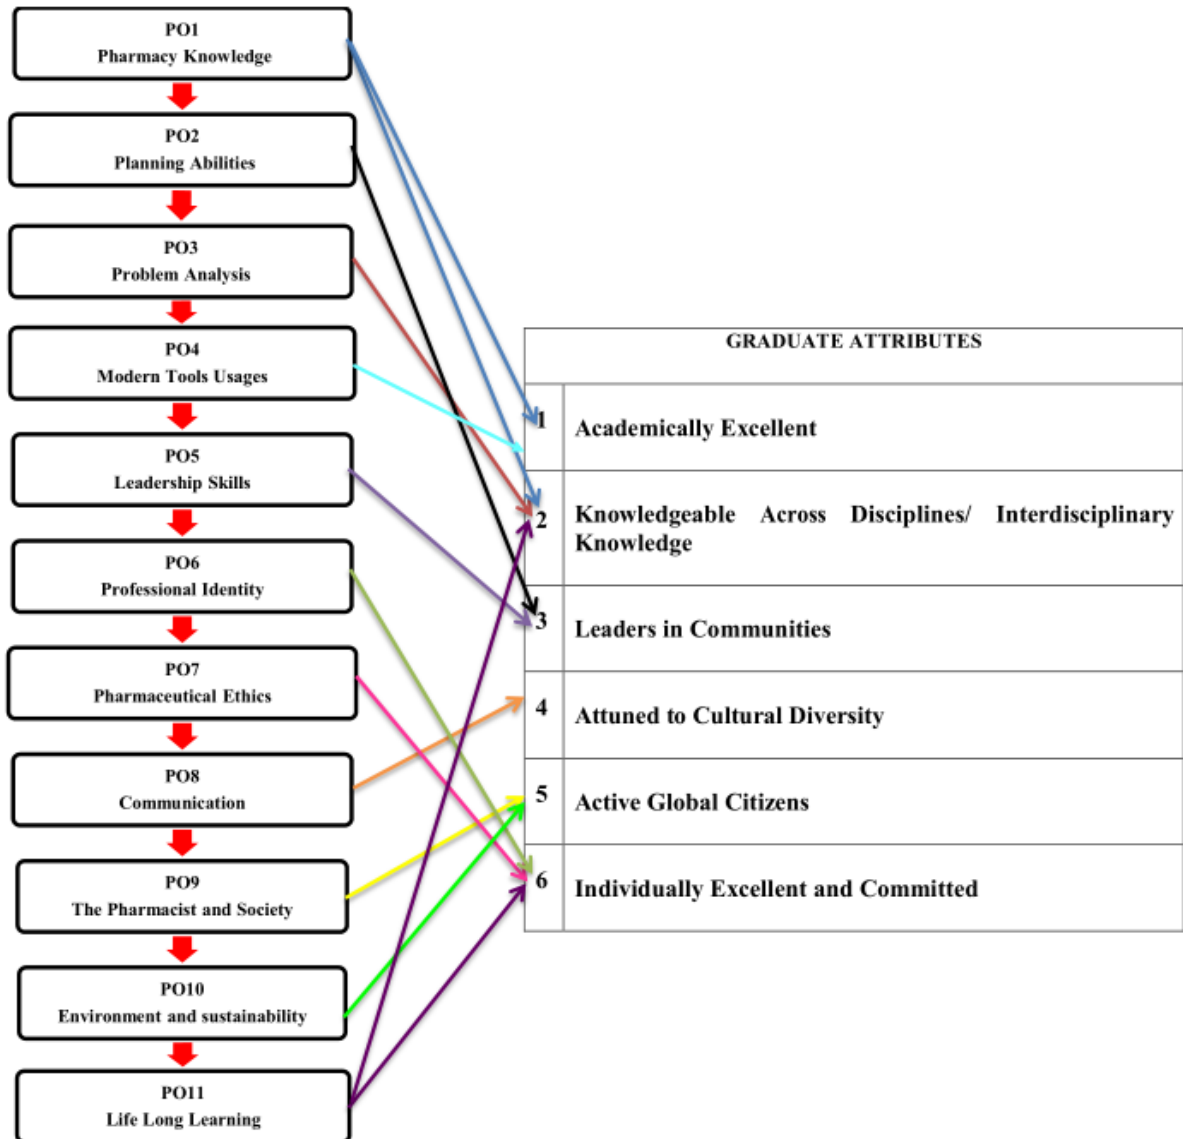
PO1
Pharmacy Knowledge

PO2
Planning Abilities

PO3
Problem Analysis

PO4
Modern Tools Usages

PO5
Leadership Skills

PO6
Professional Identity

PO7
Pharmaceutical Ethics

PO8
Communication

PO9
The Pharmacist and Society

PO10
Environment and sustainability

PO11
Life Long Learning

| GRADUATE ATTRIBUTES | |
|---|---|
| 1 | Academically Excellent |
| 2 | Knowledgeable Across Disciplines/ Interdisciplinary Knowledge |
| 3 | Leaders in Communities |
| 4 | Attuned to Cultural Diversity |
| 5 | Active Global Citizens |
| 6 | Individually Excellent and Committed |